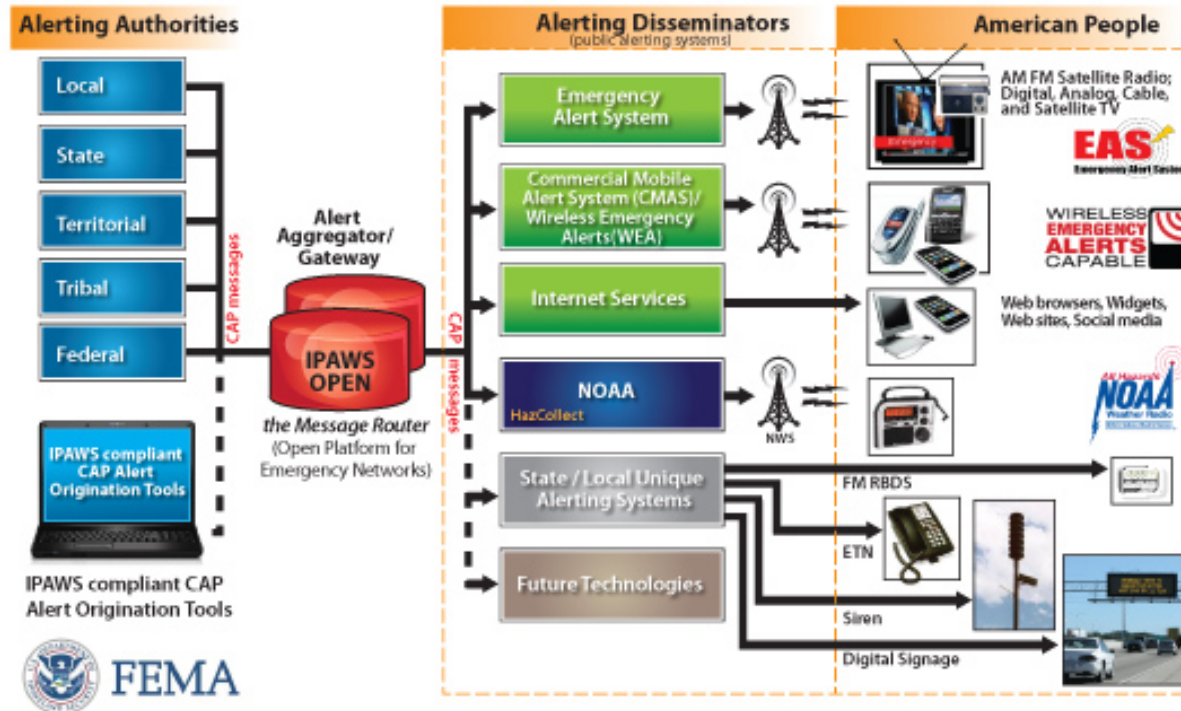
Alerting Authorities

Local

State

Territorial

Tribal

Federal

CAP messages

IPAWS compliant CAP Alert Origination Tools

IPAWS compliant CAP Alert Origination Tools

FEMA

Alert Aggregator/ Gateway

IPAWS OPEN

the Message Router (Open Platform for Emergency Networks)

CAP messages

Alerting Disseminators
(public alerting systems)

Emergency Alert System

Commercial Mobile Alert System (CMAS)/ Wireless Emergency Alerts(WEA)

Internet Services

NOAA
HazCollect

NWS

State / Local Unique Alerting Systems

Future Technologies

American People

AM FM Satellite Radio; Digital, Analog, Cable, and Satellite TV

EAS
Emergency Alert System

WIRELESS EMERGENCY ALERTS CAPABLE

Web browsers, Widgets, Web sites, Social media

NOAA Weather Radio

FM RBDS

ETN

Siren

Digital Signage